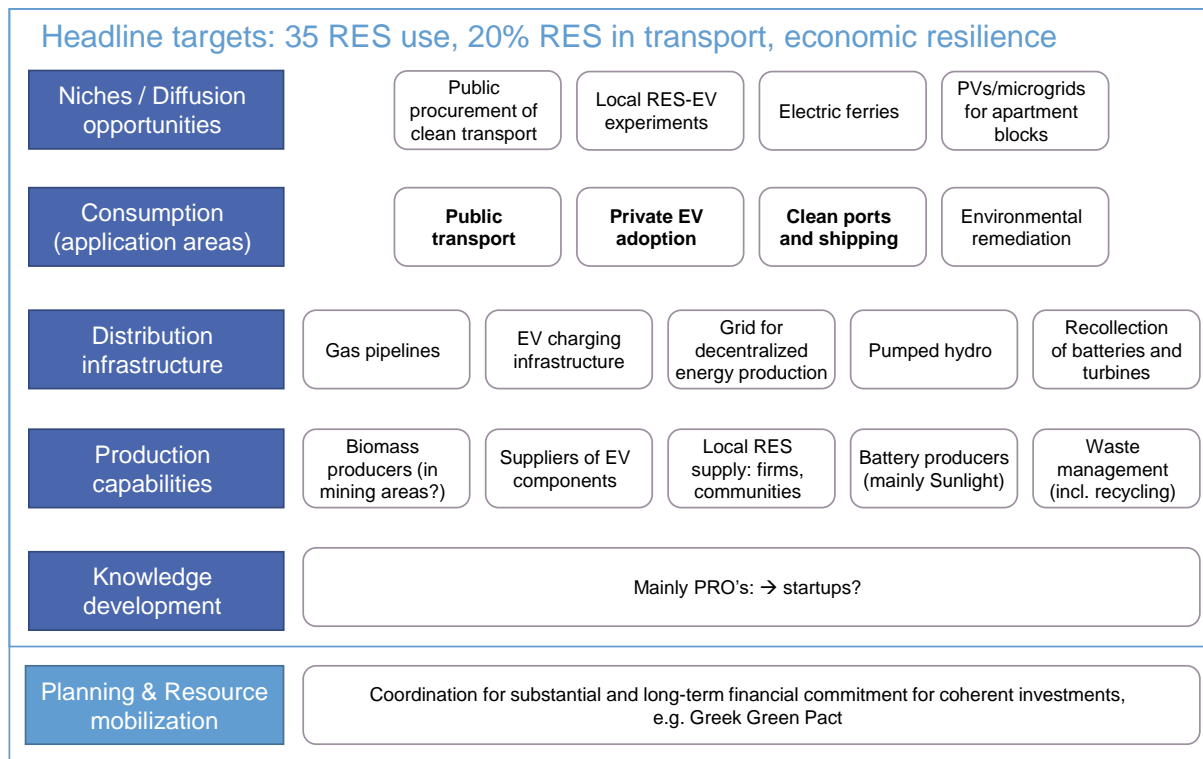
Headline targets: 35 RES use, 20% RES in transport, economic resilience

Niches / Diffusion opportunities

Public procurement of clean transport

Local RES-EV experiments

Electric ferries

PVs/microgrids for apartment blocks

Consumption (application areas)

**Public transport**

**Private EV adoption**

**Clean ports and shipping**

Environmental remediation

Distribution infrastructure

Gas pipelines

EV charging infrastructure

Grid for decentralized energy production

Pumped hydro

Recollection of batteries and turbines

Production capabilities

Biomass producers (in mining areas?)

Suppliers of EV components

Local RES supply: firms, communities

Battery producers (mainly Sunlight)

Waste management (incl. recycling)

Knowledge development

Mainly PRO's: → startups?

Planning & Resource mobilization

Coordination for substantial and long-term financial commitment for coherent investments, e.g. Greek Green Pact